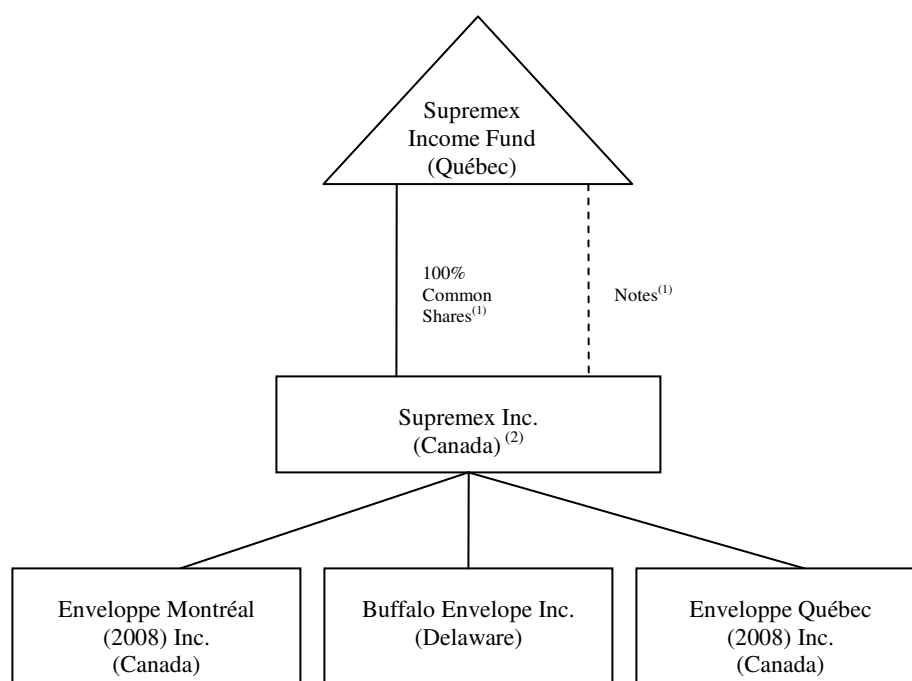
Supremex Income Fund (Québec)

100% Common Shares$^{(1)}$

Notes$^{(1)}$

Supremex Inc. (Canada) $^{(2)}$

Enveloppe Montréal (2008) Inc. (Canada)

Buffalo Envelope Inc. (Delaware)

Enveloppe Québec (2008) Inc. (Canada)